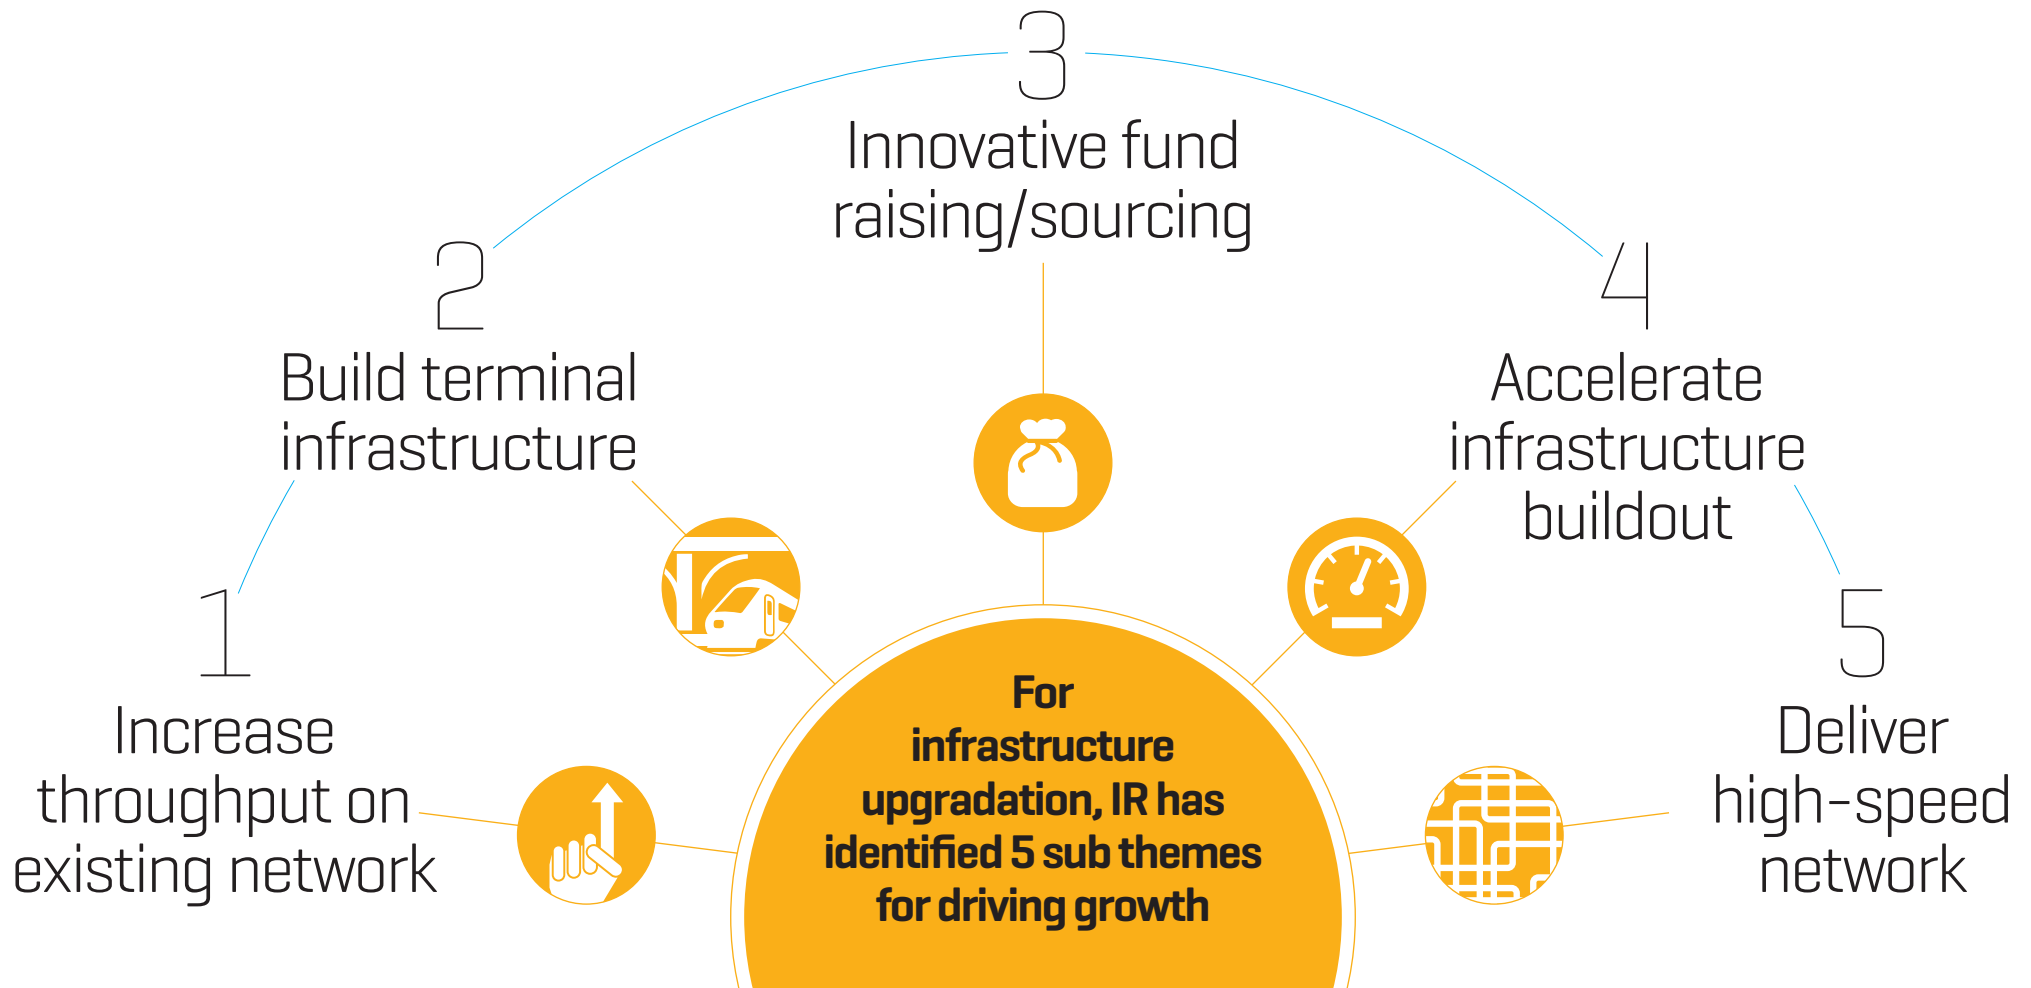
For infrastructure upgradation, IR has identified 5 sub themes for driving growth

1
Increase throughput on existing network

2
Build terminal infrastructure

3
Innovative fund raising/sourcing

4
Accelerate infrastructure buildout

5
Deliver high-speed network